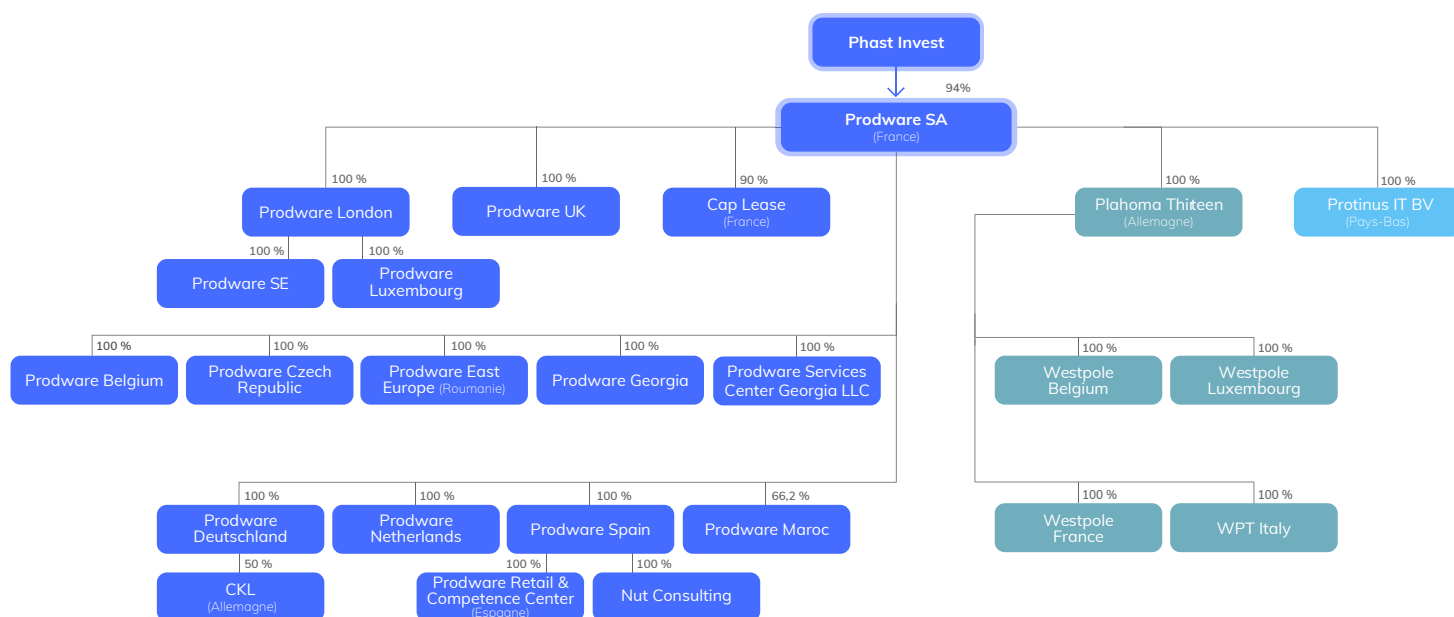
Phast Invest

94%

Prodware SA
(France)

100 %
Prodware London

100 %
Prodware SE

100 %
Prodware Luxembourg

100 %
Prodware UK

90 %
Cap Lease
(France)

100 %
Plahoma Thiteen
(Allemagne)

100 %
Protinus IT BV
(Pays-Bas)

100 %
Prodware Belgium

100 %
Prodware Czech Republic

100 %
Prodware East Europe (Roumanie)

100 %
Prodware Georgia

100 %
Prodware Services Center Georgia LLC

100 %
Westpole Belgium

100 %
Westpole Luxembourg

100 %
Prodware Deutschland

50 %
CKL
(Allemagne)

100 %
Prodware Netherlands

100 %
Prodware Spain

100 %
Prodware Retail & Competence Center
(Espagne)

100 %
Nut Consulting

66,2 %
Prodware Maroc

100 %
Westpole France

100 %
WPT Italy